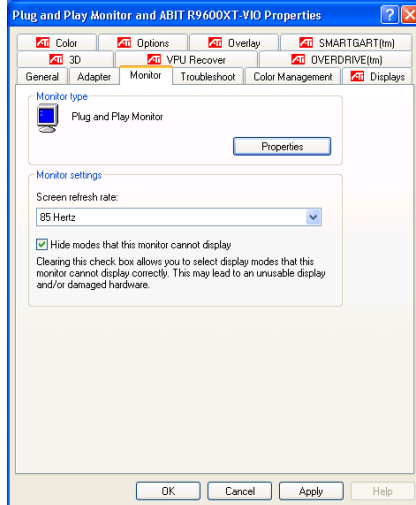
Plug and Play Monitor and ABIT R9600XT-VIO Properties

ATI Color
ATI Options
ATI Overlay
ATI SMARTGART(tm)
ATI 3D
ATI VPU Recover
ATI OVERDRIVE(tm)
General
Adapter
Monitor
Troubleshoot
Color Management
ATI Displays

Monitor type

Plug and Play Monitor

Properties

Monitor settings

Screen refresh rate:

85 Hertz

Hide modes that this monitor cannot display

Clearing this check box allows you to select display modes that this monitor cannot display correctly. This may lead to an unusable display and/or damaged hardware.

OK
Cancel
Apply
Help